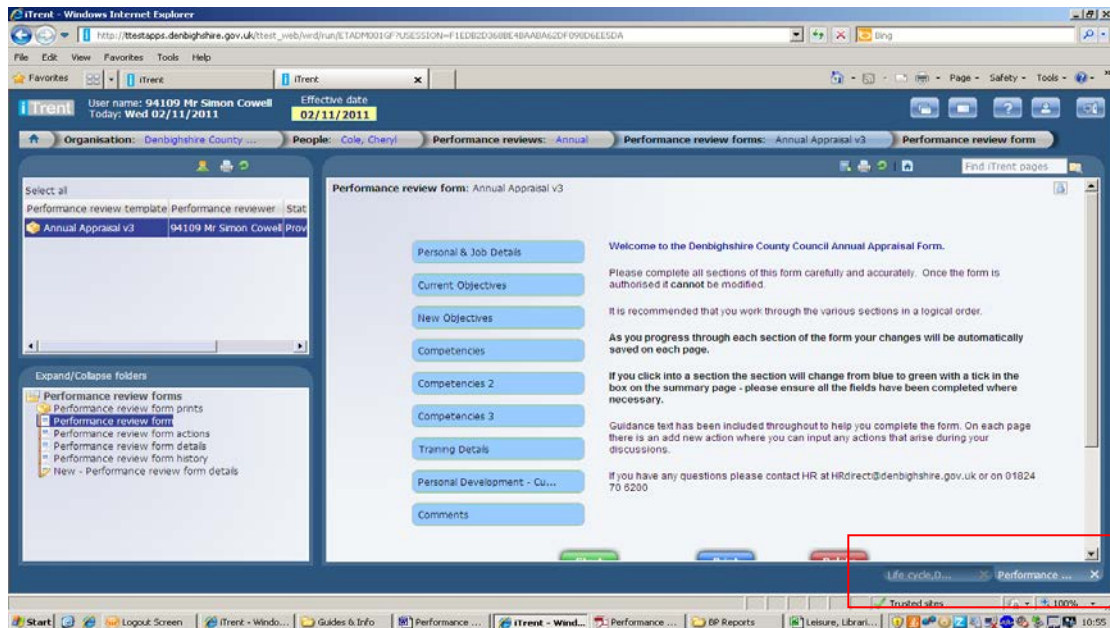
iTrent - Windows Internet Explorer

http://ttestapps.denbighshire.gov.uk/ttest_web/wrd/run/ETADM001GF?USESSION=F1EDB2D368BE4BAABA62DF090D6EESDA

Bing

File Edit View Favorites Tools Help

Favorites | iTrent | iTrent

Page Safety Tools

iTrent User name: 94109 Mr Simon Cowell Today: Wed 02/11/2011

Effective date 02/11/2011

Organisation: Denbighshire County ... | People: Cole, Cheryl | Performance reviews: Annual | Performance review forms: Annual Appraisal v3 | Performance review form

Find iTrent pages

Select all

| Performance review template | Performance reviewer | Stat |
|---|---|---|
| Annual Appraisal v3 | 94109 Mr Simon Cowell | Prov |

Expand/Collapse folders

Performance review forms
Performance review form prints
Performance review form
Performance review form actions
Performance review form details
Performance review form history
New - Performance review form details

Performance review form: Annual Appraisal v3

Personal & Job Details

Current Objectives

New Objectives

Competencies

Competencies 2

Competencies 3

Training Details

Personal Development - Cu...

Comments

Welcome to the Denbighshire County Council Annual Appraisal Form.

Please complete all sections of this form carefully and accurately. Once the form is authorised it cannot be modified.

It is recommended that you work through the various sections in a logical order.

As you progress through each section of the form your changes will be automatically saved on each page.

If you click into a section the section will change from blue to green with a tick in the box on the summary page - please ensure all the fields have been completed where necessary.

Guidance text has been included throughout to help you complete the form. On each page there is an add new action where you can input any actions that arise during your discussions.

If you have any questions please contact HR at HRdirect@denbighshire.gov.uk or on 01824 70 6200

Life cycle,0... | Performance ...

Trusted sites | 100%

Start | Logout Screen | iTrent - Windo... | Guides & Info | Performance ... | iTrent - Wind... | Performance ... | BP Reports | Leisure, Librari... | 10:55